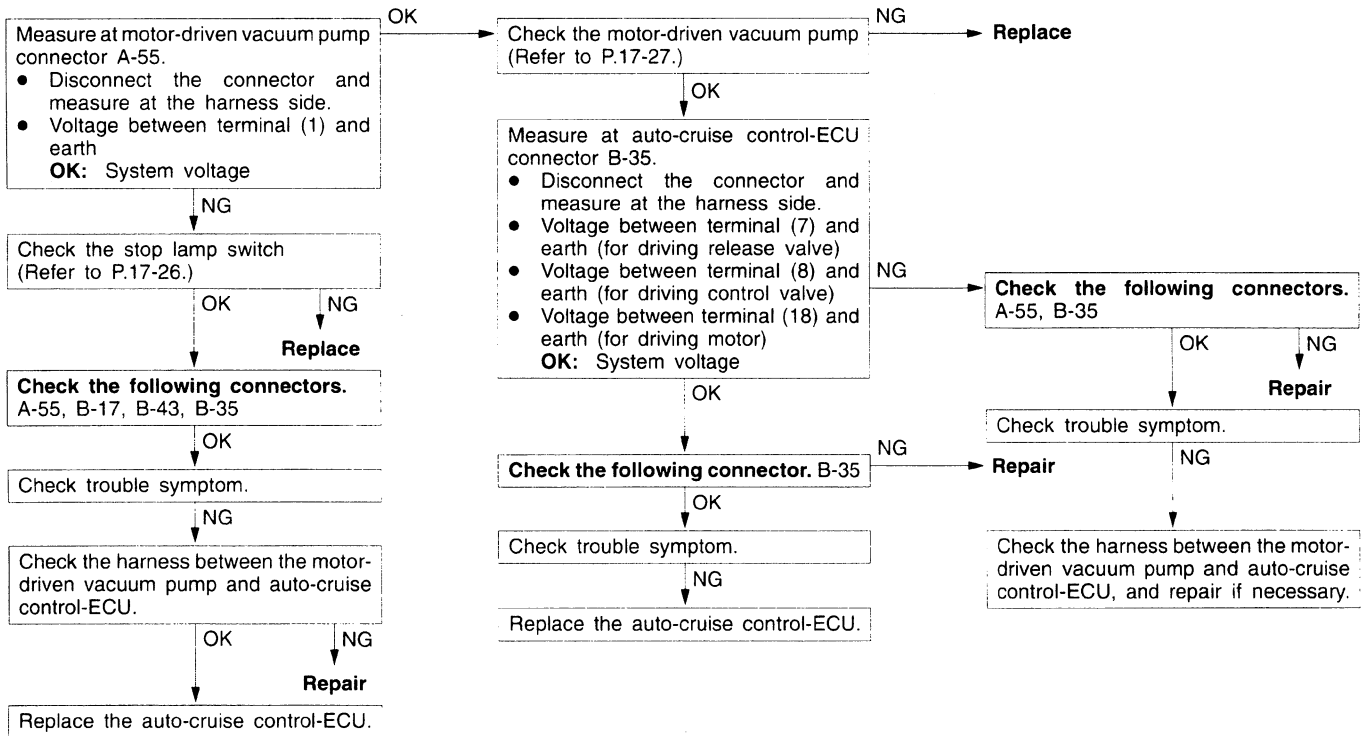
Measure at motor-driven vacuum pump connector A-55.
- Disconnect the connector and measure at the harness side.
- Voltage between terminal (1) and earth
**OK:** System voltage

OK

NG

Check the stop lamp switch (Refer to P.17-26.)

OK

NG

Replace

Check the following connectors.
A-55, B-17, B-43, B-35

OK

Check trouble symptom.

NG

Check the harness between the motor-driven vacuum pump and auto-cruise control-ECU.

OK

NG

Repair

Replace the auto-cruise control-ECU.

Check the motor-driven vacuum pump (Refer to P.17-27.)

NG

Replace

OK

Measure at auto-cruise control-ECU connector B-35.
- Disconnect the connector and measure at the harness side.
- Voltage between terminal (7) and earth (for driving release valve)
- Voltage between terminal (8) and earth (for driving control valve)
- Voltage between terminal (18) and earth (for driving motor)
**OK:** System voltage

NG

OK

Check the following connector. B-35

NG

Repair

OK

Check trouble symptom.

NG

Replace the auto-cruise control-ECU.

Check the following connectors.
A-55, B-35

OK

NG

Repair

Check trouble symptom.

NG

Check the harness between the motor-driven vacuum pump and auto-cruise control-ECU, and repair if necessary.